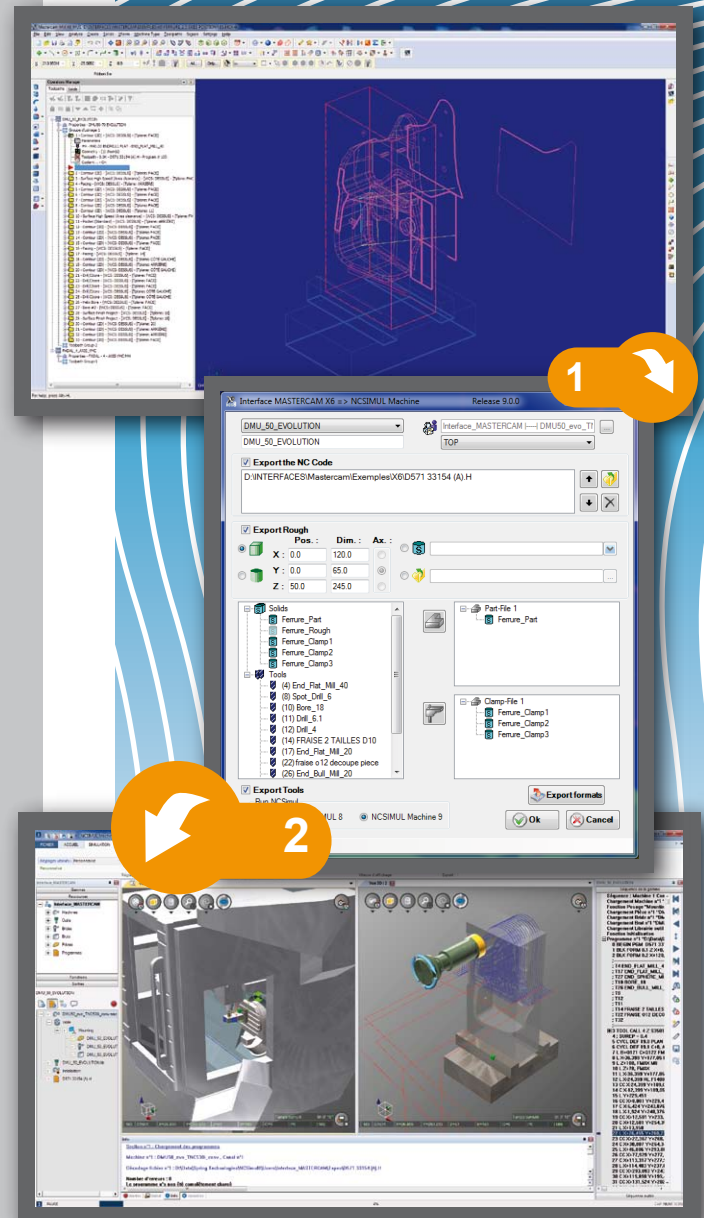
1

Interface MASTERCAM X6 => NCSIMUL Machine

Release 9.0.0

DMU_50_EVOLUTION

DMU_50_EVOLUTION

Interface_MASTERCAM |---| DMU50_evo_TI

TOP

Export the NC Code

D:\INTERFACES\Mastercam\Exemples\X6\D571 33154 (A).H

Export Rough

Pos. :

Dim. :

Ax. :

X : 0.0

120.0

Y : 0.0

65.0

Z : 50.0

245.0

Solids

Ferrure_Part

Ferrure_Rough

Ferrure_Clamp1

Ferrure_Clamp2

Ferrure_Clamp3

Tools

(4) End_Flat_Mill_40

(8) Spot_Drill_6

(10) Bore_18

(11) Drill_6.1

(12) Drill_4

(14) FRAISE 2 TAILLES D10

(17) End_Flat_Mill_20

(22) fraise o12 decoupe piece

(26) End_Bull_Mill_20

Part-File 1

Ferrure_Part

Clamp-File 1

Ferrure_Clamp1

Ferrure_Clamp2

Ferrure_Clamp3

Export Tools

Export formats

Run NCSimul

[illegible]UL 8

NCSIMUL Machine 9

Ok

Cancel

2